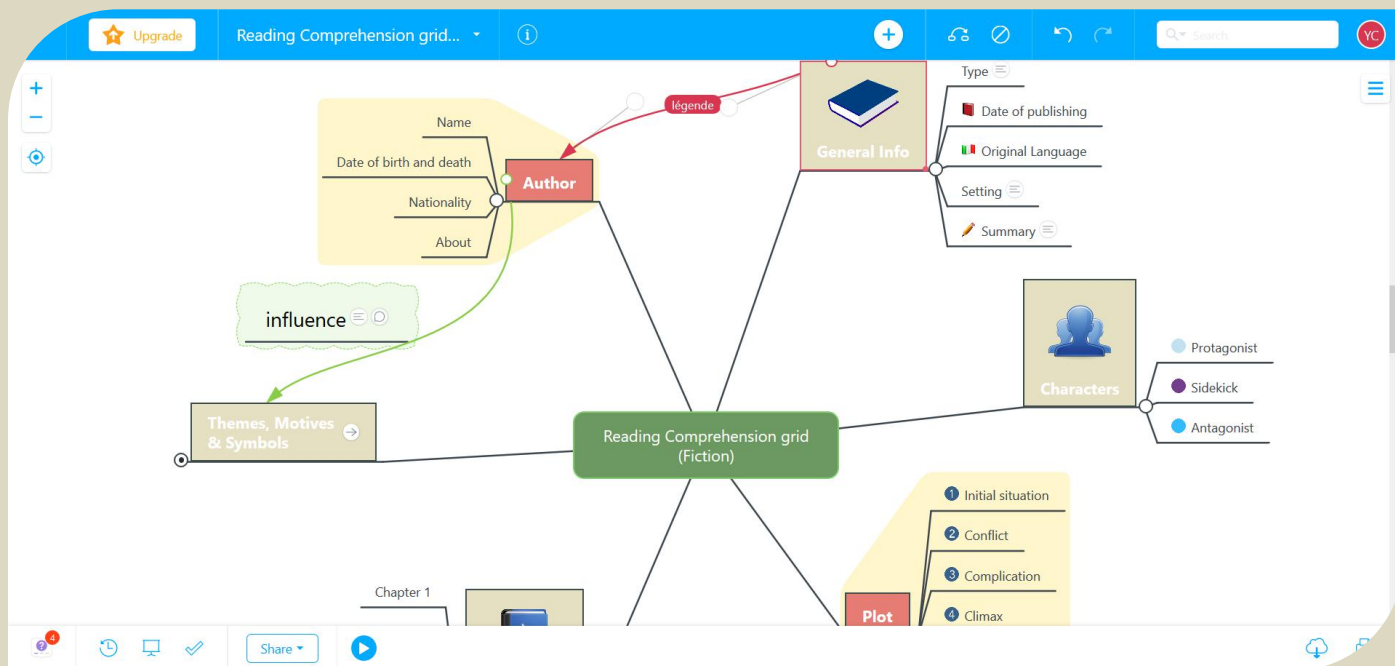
Upgrade Reading Comprehension grid... Search YC

légende

Name
Date of birth and death
Nationality
About

Author

General Info

Type
Date of publishing
Original Language
Setting
Summary

influence

Characters

Protagonist
Sidekick
Antagonist

Themes, Motives & Symbols

Reading Comprehension grid (Fiction)

1 Initial situation
2 Conflict
3 Complication
4 Climax

Plot

Chapter 1

4

Share